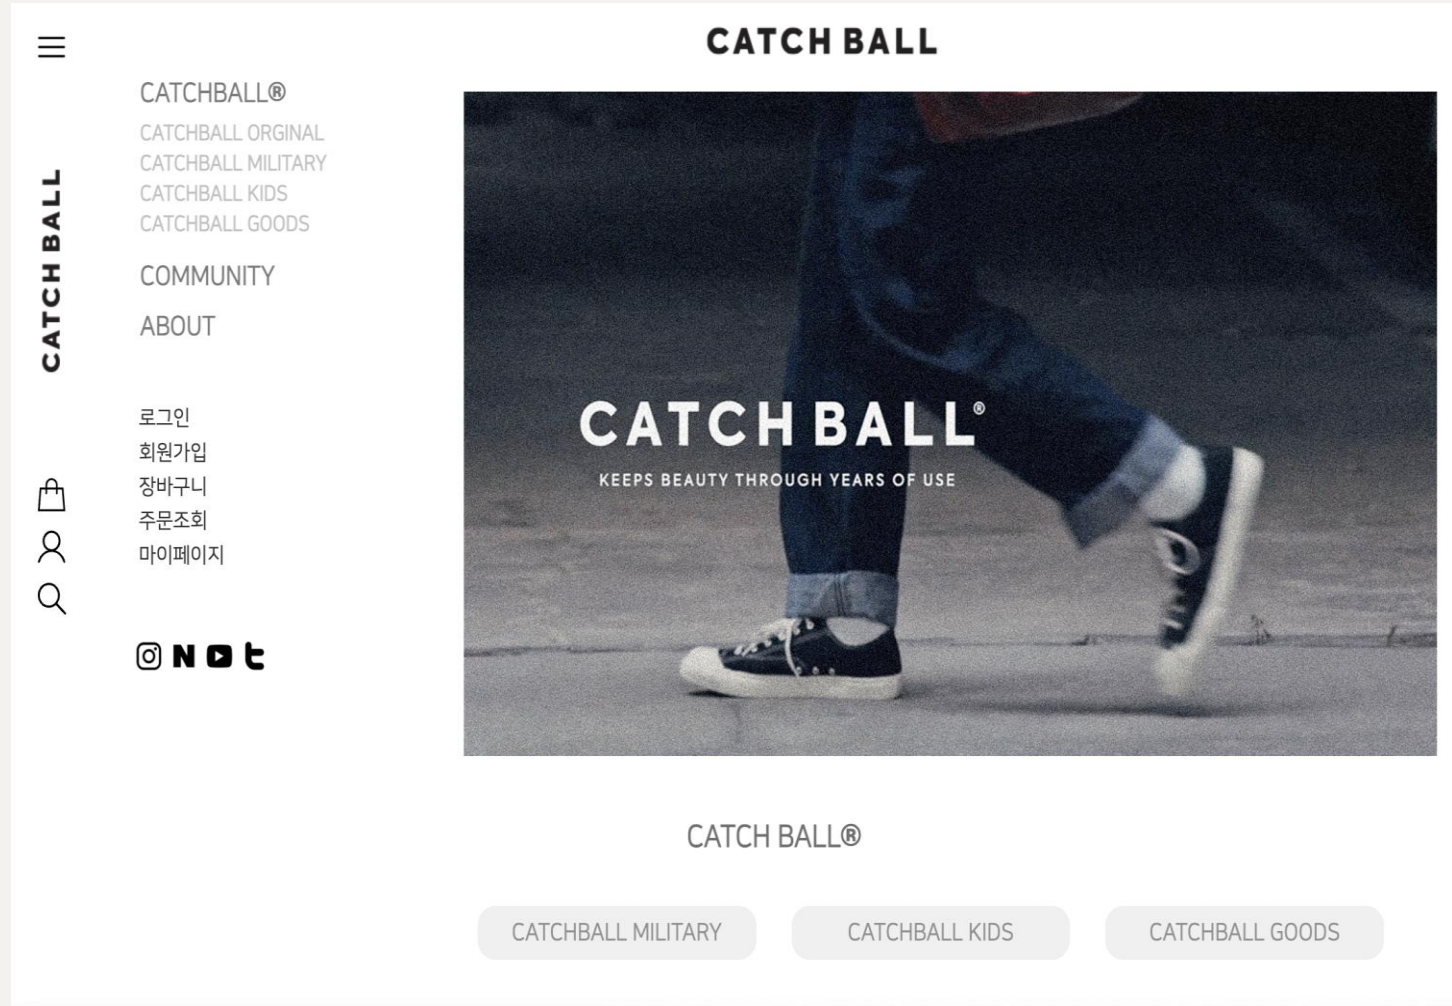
CATCH BALL

CATCH BALL

CATCHBALL®

CATCHBALL ORGINAL
CATCHBALL MILITARY
CATCHBALL KIDS
CATCHBALL GOODS

COMMUNITY

ABOUT

로그인
회원가입
장바구니
주문조회
마이페이지

CATCH BALL®
KEEPS BEAUTY THROUGH YEARS OF USE

CATCH BALL®

CATCHBALL MILITARY
CATCHBALL KIDS
CATCHBALL GOODS